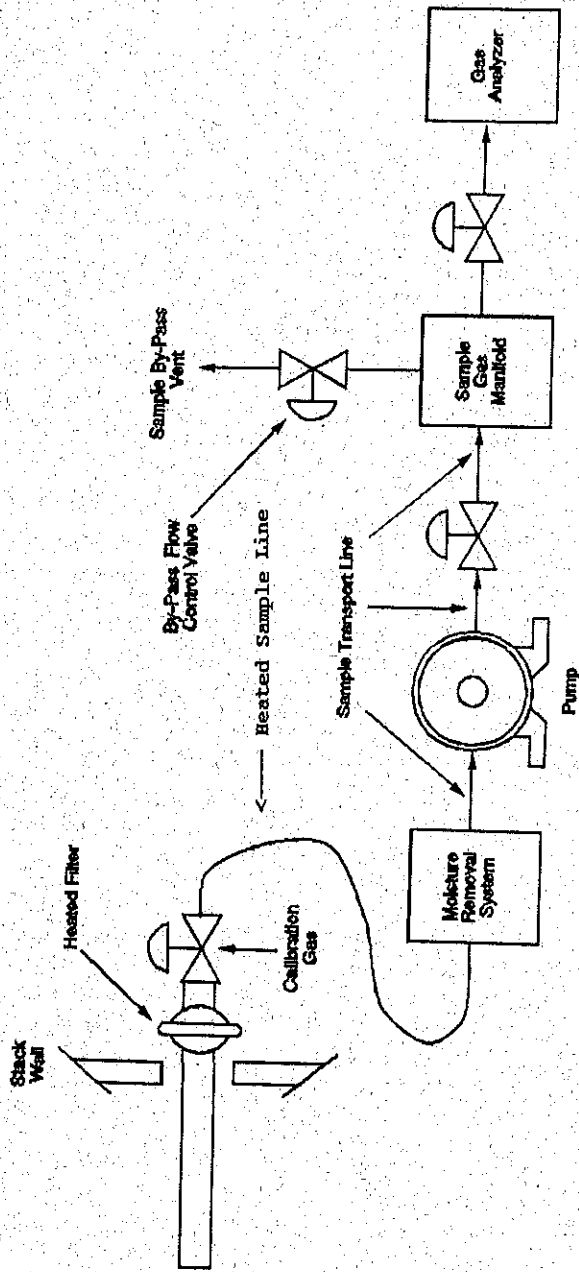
Stack Wall

Heated Filter

Calibration Gas

<—— Heated Sample Line

Moisture Removal System

Sample Transport Line

Pump

By-Pass Flow Control Valve

Sample By-Pass Vent

Sample Gas Manifold

Gas Analyzer